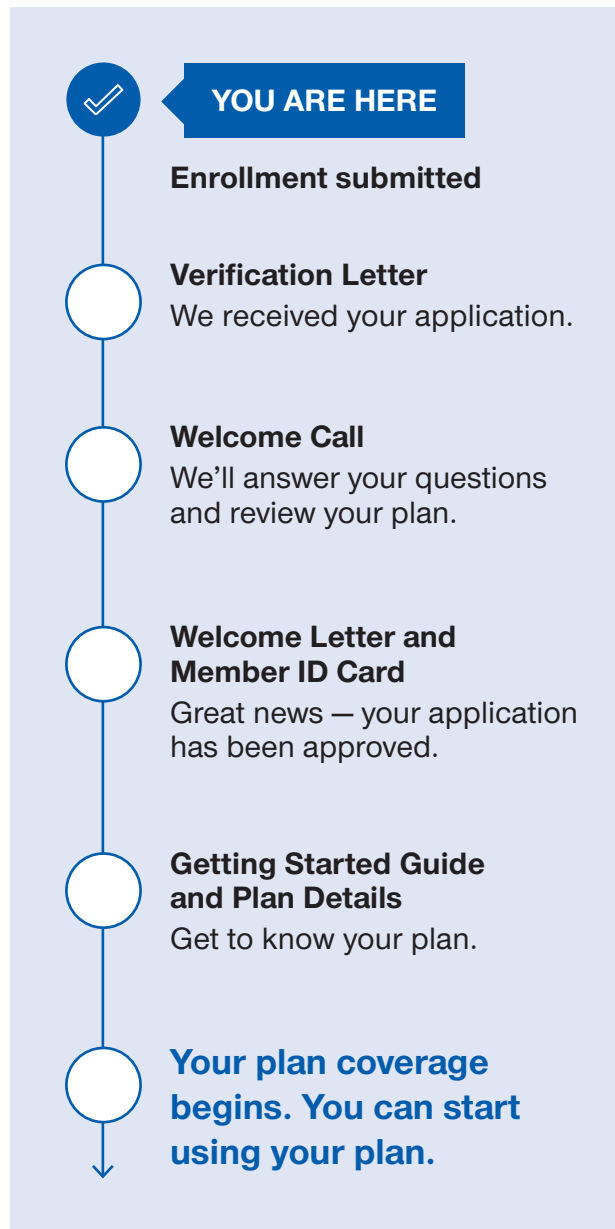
YOU ARE HERE

Enrollment submitted

Verification Letter
We received your application.

Welcome Call
We'll answer your questions and review your plan.

Welcome Letter and Member ID Card
Great news — your application has been approved.

Getting Started Guide and Plan Details
Get to know your plan.

Your plan coverage begins. You can start using your plan.